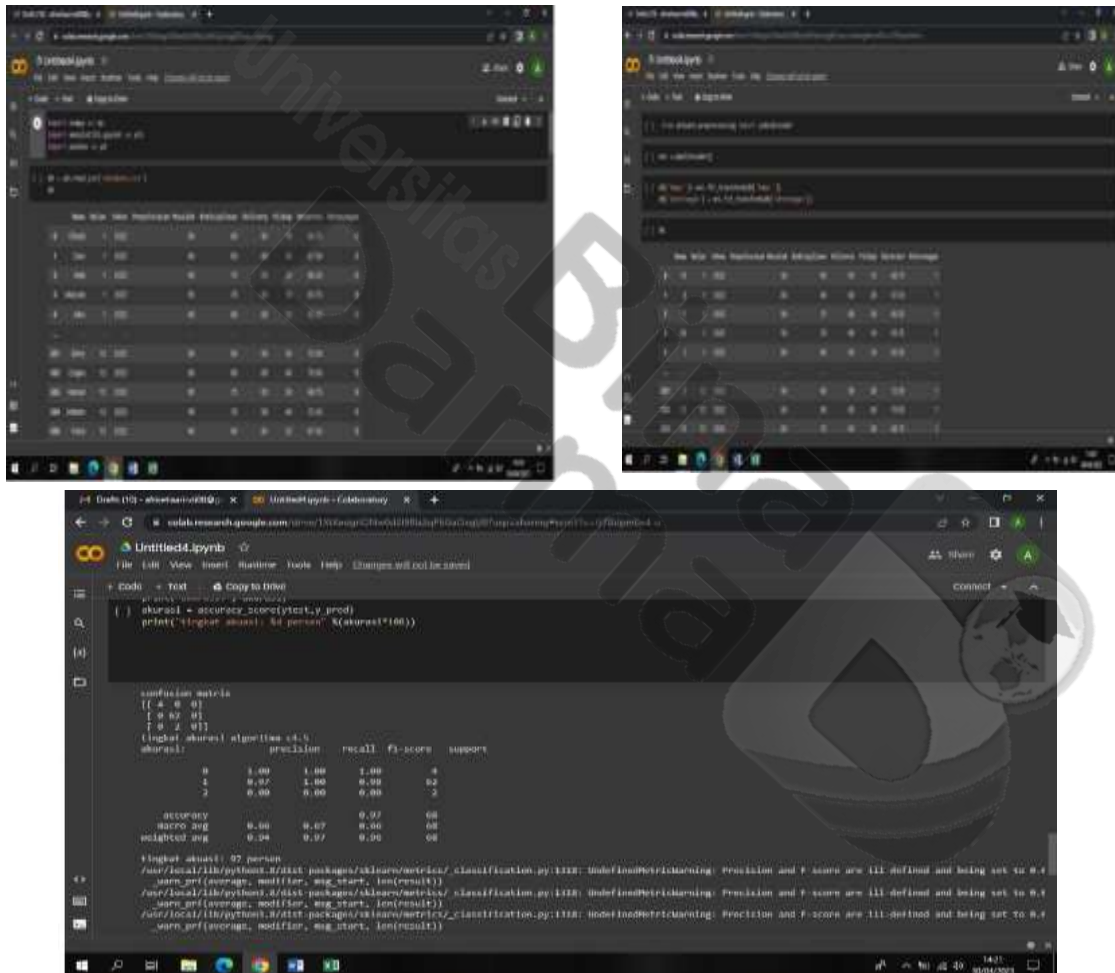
Universitas Buana Dharma

Untitled4.ipynb
File Edit View Insert Runtime Tools Help Changes will not be saved
+ Code + Text Copy to Drive
Share
Connect

[ ] akurasi = accuracy_score(ytest,y_pred)
print('tingkat akurasi: %d persen' %(akurasi*100))

confusion matrix
[[ 4 0 0]
 [ 0 62 0]
 [ 0 2 0]]
tingkat akurasi algoritma c4.5
akurasi: precision recall f1-score support

| | precision | recall | f1-score | support |
|---|---|---|---|---|
| 0 | 1.00 | 1.00 | 1.00 | 4 |
| 1 | 0.97 | 1.00 | 0.98 | 62 |
| 2 | 0.00 | 0.00 | 0.00 | 2 |
| accuracy | | | 0.97 | 68 |
| macro avg | 0.66 | 0.67 | 0.66 | 68 |
| weighted avg | 0.94 | 0.97 | 0.96 | 68 |

tingkat akurasi: 97 persen
/usr/local/lib/python3.8/dist-packages/sklearn/metrics/_classification.py:1318: UndefinedMetricWarning: Precision and F-score are ill-defined and being set to 0.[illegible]
_warn_prf(average, modifier, msg_start, len(result))
/usr/local/lib/python3.8/dist-packages/sklearn/metrics/_classification.py:1318: UndefinedMetricWarning: Precision and F-score are ill-defined and being set to 0.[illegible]
_warn_prf(average, modifier, msg_start, len(result))
/usr/local/lib/python3.8/dist-packages/sklearn/metrics/_classification.py:1318: UndefinedMetricWarning: Precision and F-score are ill-defined and being set to 0.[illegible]
_warn_prf(average, modifier, msg_start, len(result))

14:21